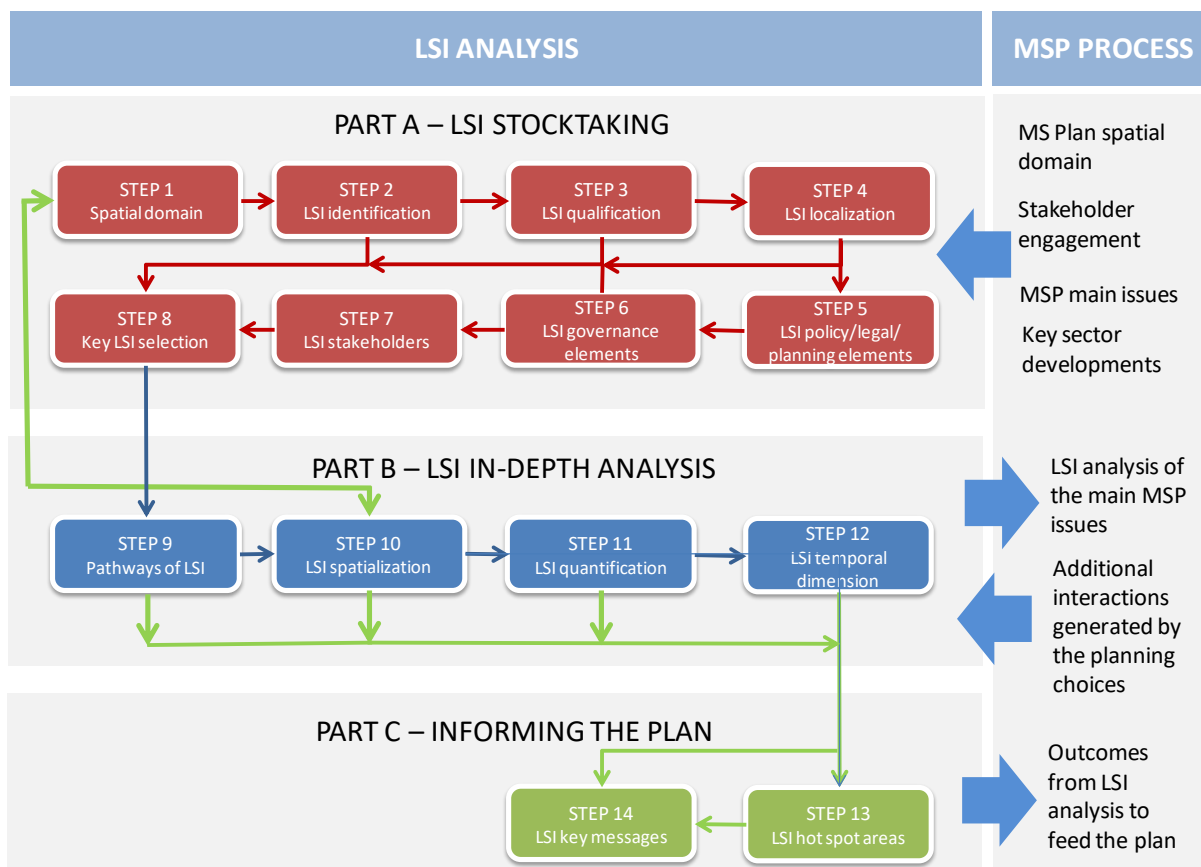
LSI ANALYSIS

MSP PROCESS

PART A – LSI STOCKTAKING

STEP 1
Spatial domain

STEP 2
LSI identification

STEP 3
LSI qualification

STEP 4
LSI localization

STEP 8
Key LSI selection

STEP 7
LSI stakeholders

STEP 6
LSI governance elements

STEP 5
LSI policy/legal/ planning elements

MS Plan spatial domain

Stakeholder engagement

MSP main issues

Key sector developments

PART B – LSI IN-DEPTH ANALYSIS

STEP 9
Pathways of LSI

STEP 10
LSI spatialization

STEP 11
LSI quantification

STEP 12
LSI temporal dimension

LSI analysis of the main MSP issues

Additional interactions generated by the planning choices

PART C – INFORMING THE PLAN

STEP 14
LSI key messages

STEP 13
LSI hot spot areas

Outcomes from LSI analysis to feed the plan